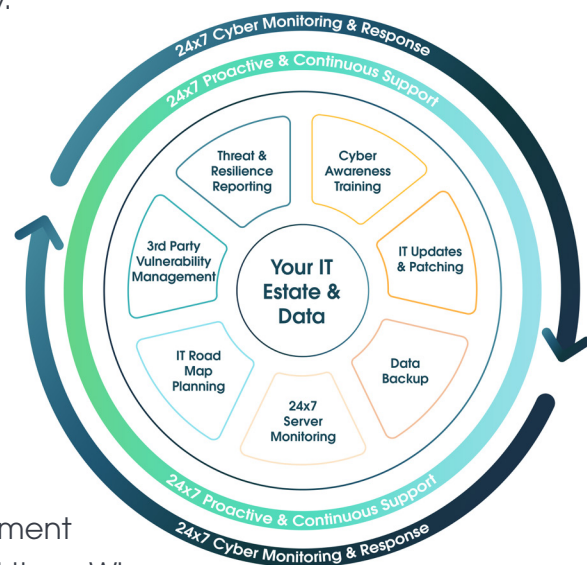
24x7 Cyber Monitoring & Response

24x7 Proactive & Continuous Support

Threat & Resilience Reporting

Cyber Awareness Training

3rd Party Vulnerability Management

Your IT Estate & Data

IT Updates & Patching

IT Road Map Planning

Data Backup

24x7 Server Monitoring

24x7 Proactive & Continuous Support

24x7 Cyber Monitoring & Response

ment